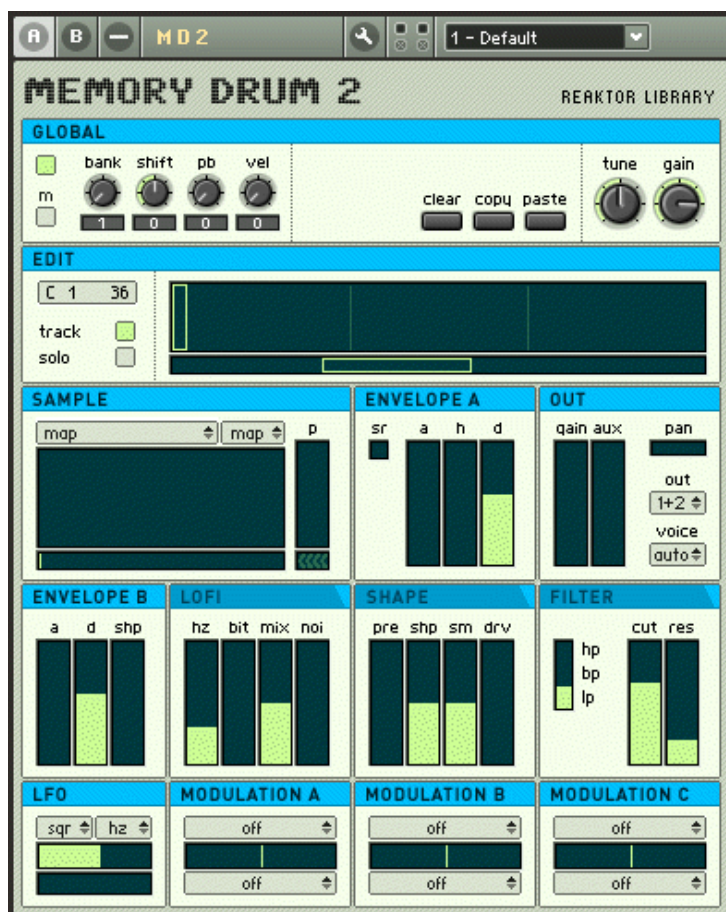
A B — MD2 1 - Default

MEMORY DRUM 2
REAKTOR LIBRARY

GLOBAL
m
bank shift pb vel
1 0 0 0
clear copy paste
tune gain

EDIT
C 1 36
track
solo

SAMPLE
map map
p

ENVELOPE A
sr a h d

OUT
gain aux pan
out
1+2
voice
auto

ENVELOPE B
a d shp

LOFI
hz bit mix noi

SHAPE
pre shp sm drv

FILTER
hp
bp
lp
cut res

LFO
sqr hz

MODULATION A
off
off

MODULATION B
off
off

MODULATION C
off
off